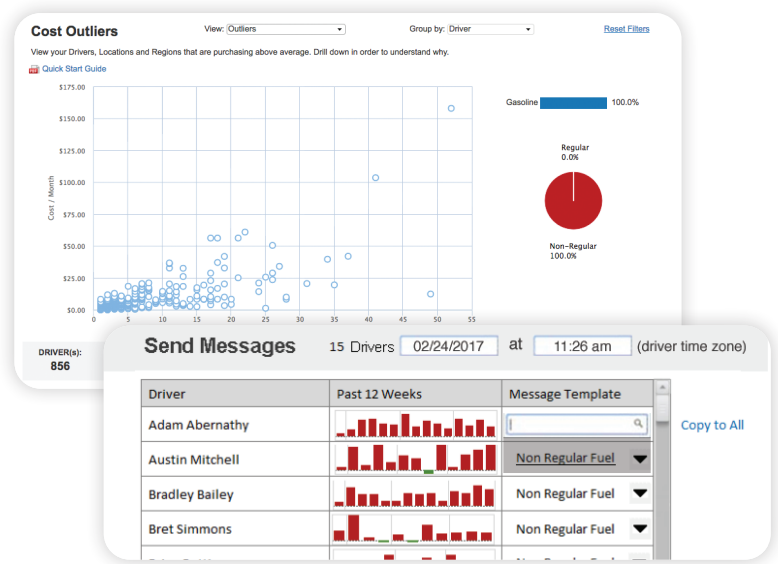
Cost Outliers

View: Outliers

Group by: Driver

Reset Filters

View your Drivers, Locations and Regions that are purchasing above average. Drill down in order to understand why.

Quick Start Guide

$175.00
$150.00
$125.00
$100.00
$75.00
$50.00
$25.00
$0.00

Cost / Month

0 5 10 15 20 25 30 35 40 45 50 55

Gasoline 100.0%

Regular
0.0%

Non-Regular
100.0%

DRIVER(s):
856

Send Messages 15 Drivers 02/24/2017 at 11:26 am (driver time zone)

| Driver | Past 12 Weeks | Message Template |
|---|---|---|
| Adam Abernathy | | |
| Austin Mitchell | | Non Regular Fuel |
| Bradley Bailey | | Non Regular Fuel |
| Bret Simmons | | Non Regular Fuel |
| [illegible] | | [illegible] |

Copy to All